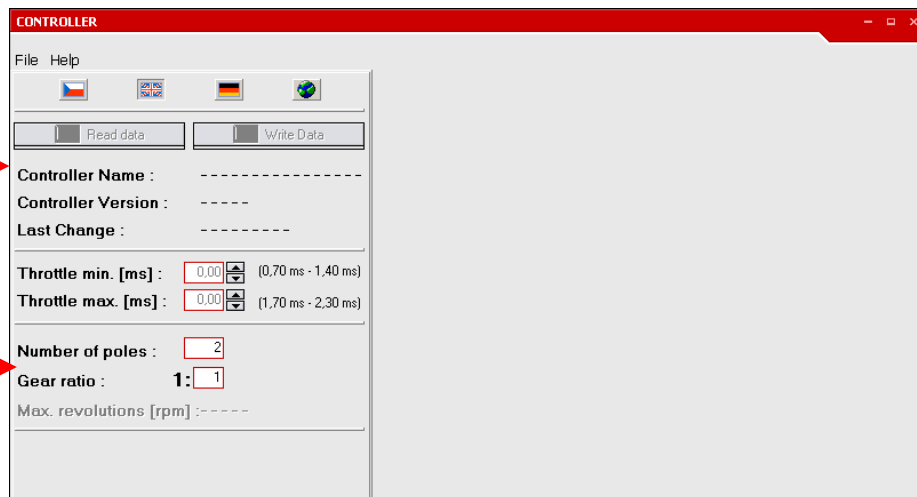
CONTROLLER

File Help

Read data

Write Data

Controller Name : ----------------

Controller Version : -----

Last Change : ---------

Throttle min. [ms] : 0,00 (0,70 ms - 1,40 ms)

Throttle max. [ms] : 0,00 (1,70 ms - 2,30 ms)

Number of poles : 2

Gear ratio : 1: 1

Max. revolutions [rpm] :-----